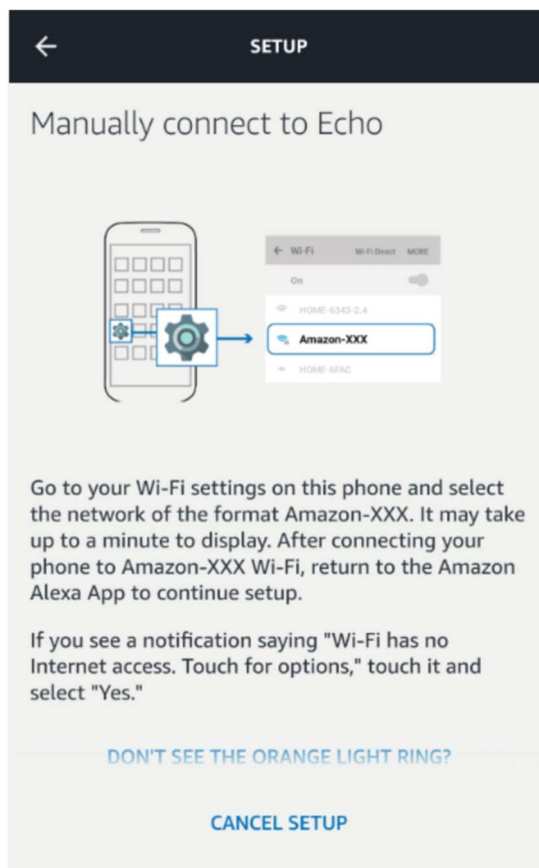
← SETUP

Manually connect to Echo

← Wi-Fi Wi-Fi Direct MORE

On

HOME-6343-2.4

Amazon-XXX

HOME-6FAC

Go to your Wi-Fi settings on this phone and select the network of the format Amazon-XXX. It may take up to a minute to display. After connecting your phone to Amazon-XXX Wi-Fi, return to the Amazon Alexa App to continue setup.

If you see a notification saying "Wi-Fi has no Internet access. Touch for options," touch it and select "Yes."

DON'T SEE THE ORANGE LIGHT RING?

CANCEL SETUP